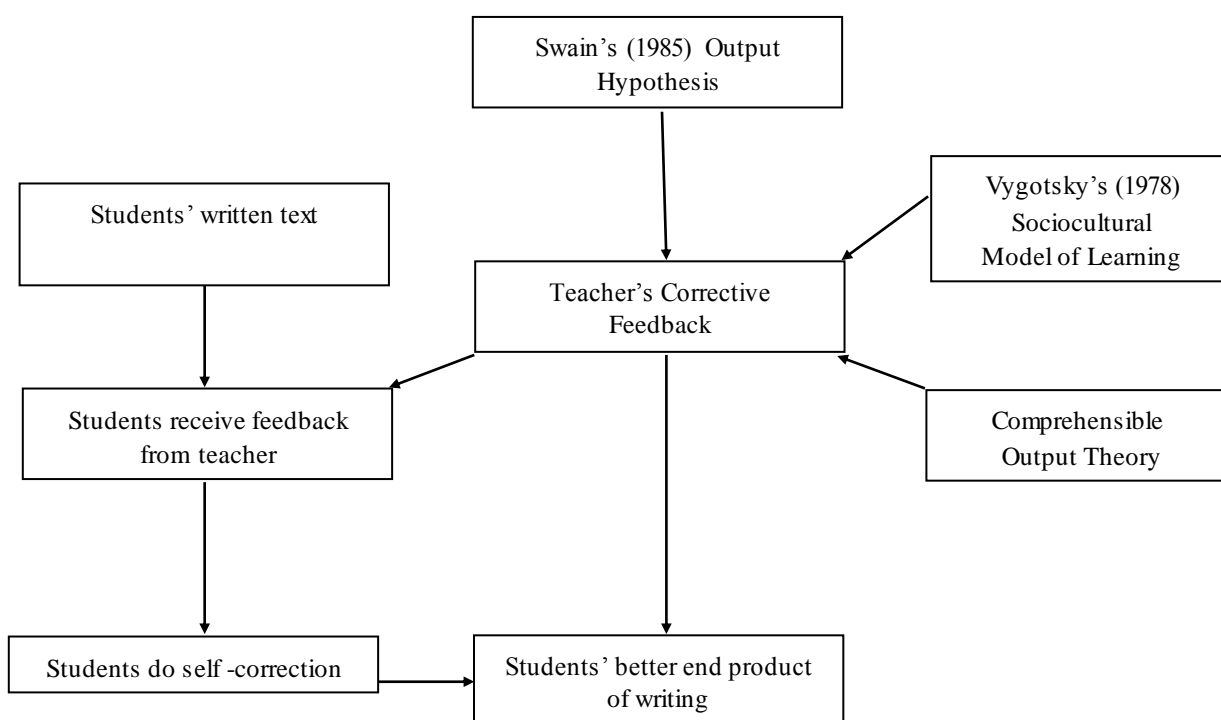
Swain's (1985) Output Hypothesis

Students' written text

Vygotsky's (1978) Sociocultural Model of Learning

Teacher's Corrective Feedback

Students receive feedback from teacher

Comprehensible Output Theory

Students do self-correction

Students' better end product of writing